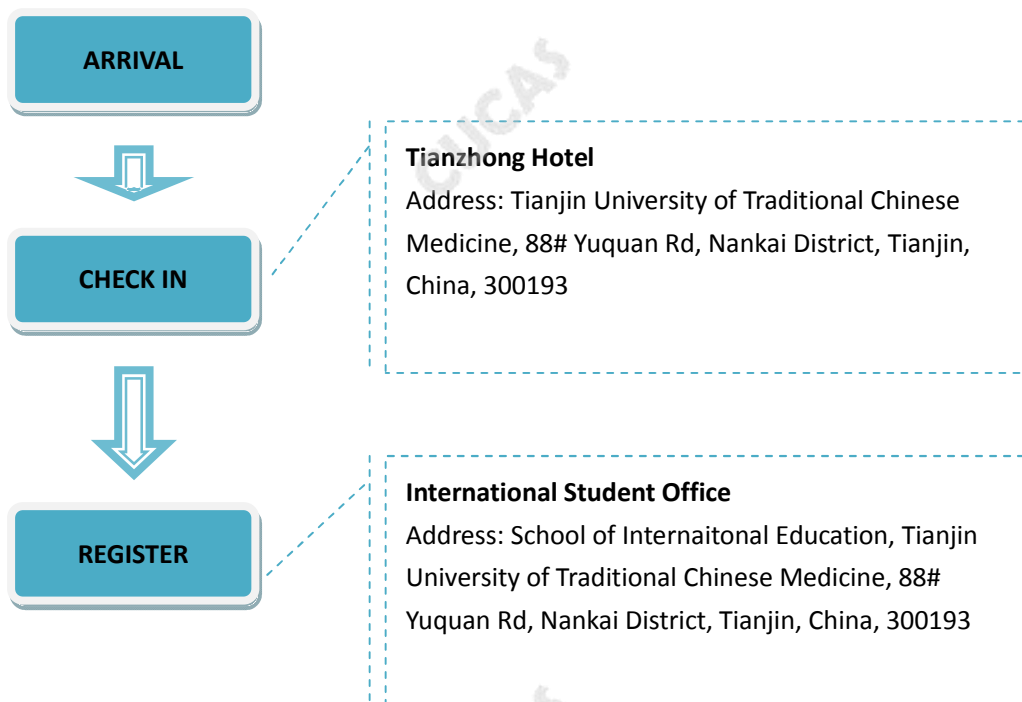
ARRIVAL

CHECK IN

REGISTER

CUCAS

Tianzhong Hotel
Address: Tianjin University of Traditional Chinese Medicine, 88# Yuquan Rd, Nankai District, Tianjin, China, 300193

International Student Office
Address: School of Internaitonal Education, Tianjin University of Traditional Chinese Medicine, 88# Yuquan Rd, Nankai District, Tianjin, China, 300193